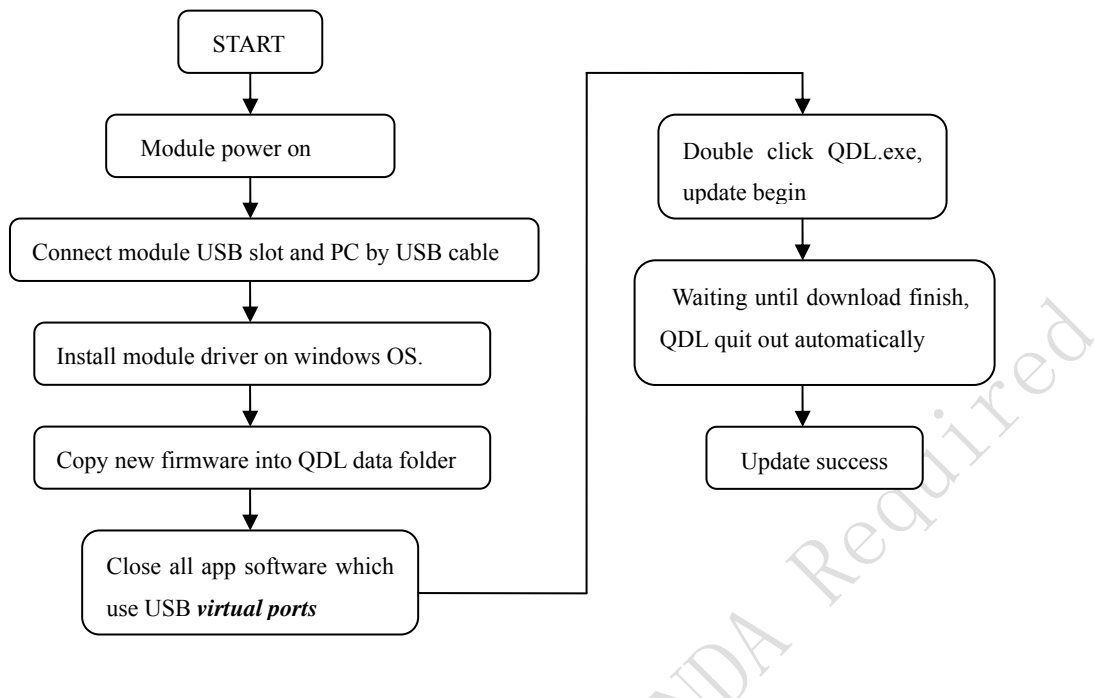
START

Module power on

Connect module USB slot and PC by USB cable

Install module driver on windows OS.

Copy new firmware into QDL data folder

Close all app software which use USB *virtual ports*

Double click QDL.exe, update begin

Waiting until download finish, QDL quit out automatically

Update success

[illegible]DA Required